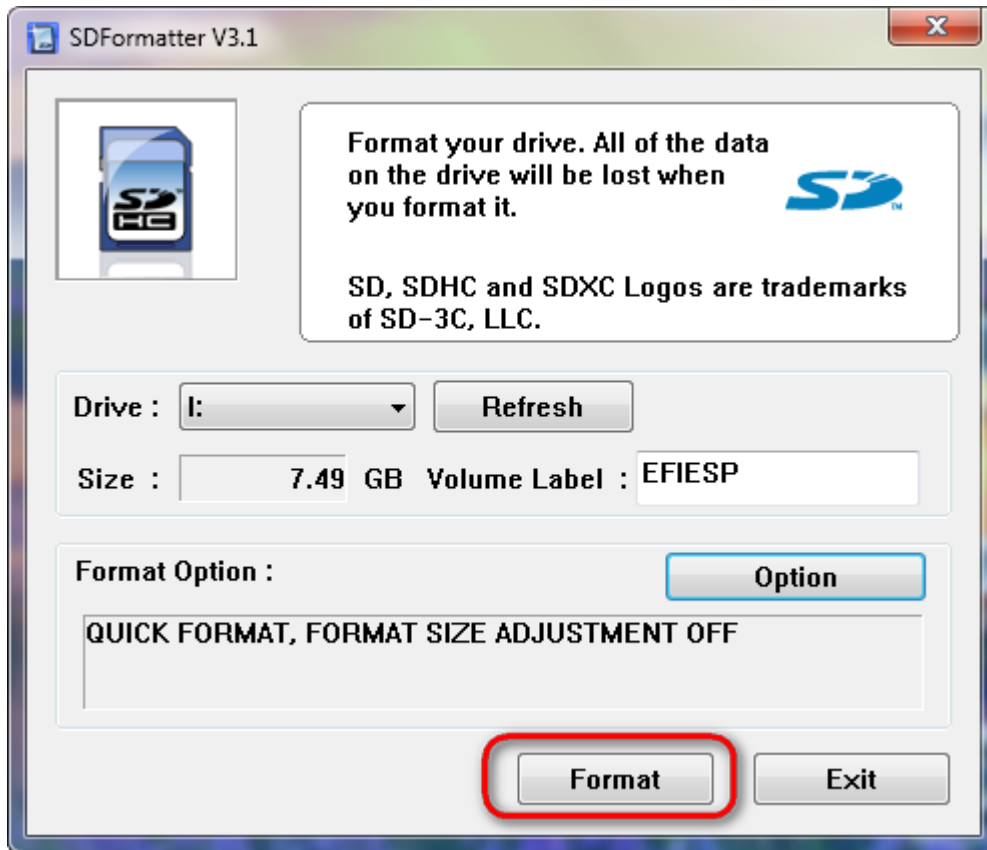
SDFormatter V3.1

Format your drive. All of the data on the drive will be lost when you format it.

SD, SDHC and SDXC Logos are trademarks of SD-3C, LLC.

Drive : I:
Refresh
Size : 7.49 GB Volume Label : EFIESP

Format Option :
Option
QUICK FORMAT, FORMAT SIZE ADJUSTMENT OFF

Format
Exit